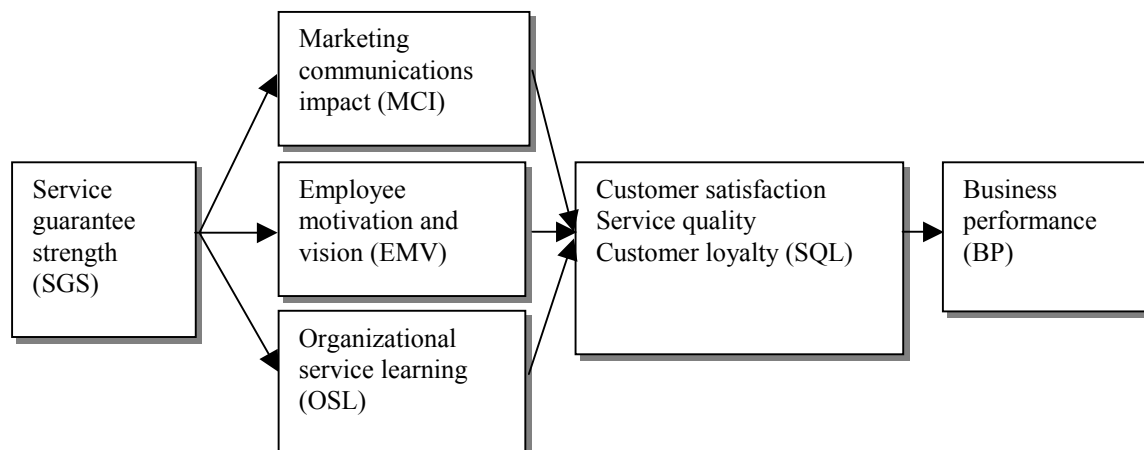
Service guarantee strength (SGS)

Marketing communications impact (MCI)

Employee motivation and vision (EMV)

Organizational service learning (OSL)

Customer satisfaction
Service quality
Customer loyalty (SQL)

Business performance (BP)